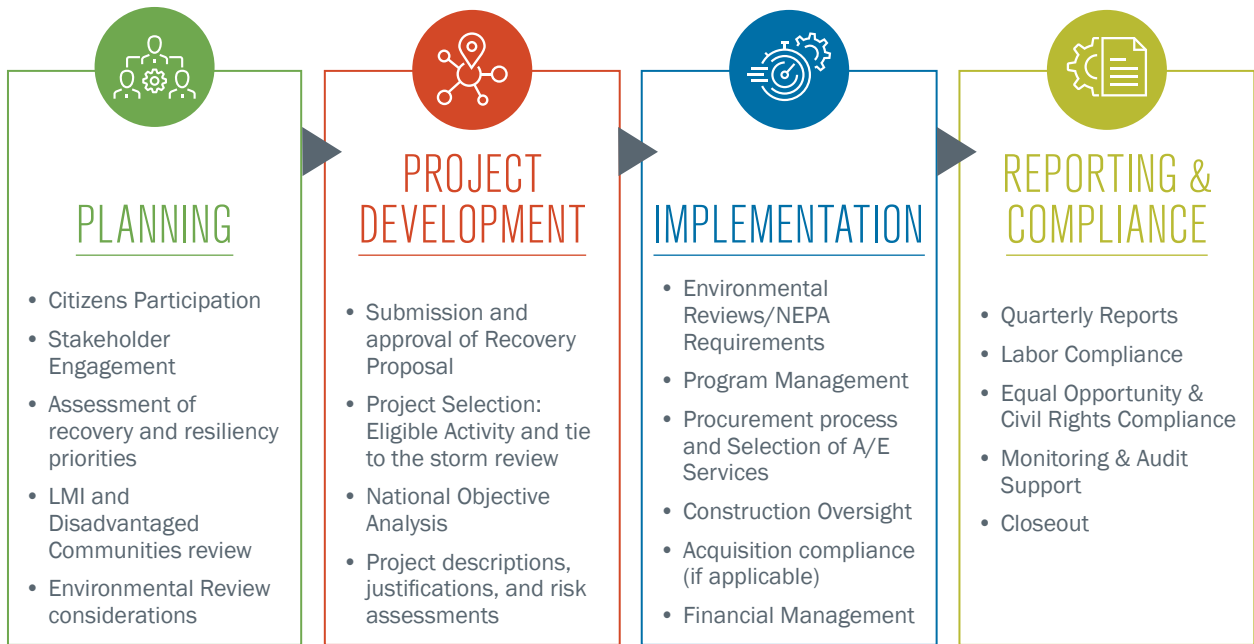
PLANNING

- Citizens Participation
- Stakeholder Engagement
- Assessment of recovery and resiliency priorities
- LMI and Disadvantaged Communities review
- Environmental Review considerations

PROJECT DEVELOPMENT

- Submission and approval of Recovery Proposal
- Project Selection: Eligible Activity and tie to the storm review
- National Objective Analysis
- Project descriptions, justifications, and risk assessments

IMPLEMENTATION

- Environmental Reviews/NEPA Requirements
- Program Management
- Procurement process and Selection of A/E Services
- Construction Oversight
- Acquisition compliance (if applicable)
- Financial Management

REPORTING & COMPLIANCE

- Quarterly Reports
- Labor Compliance
- Equal Opportunity & Civil Rights Compliance
- Monitoring & Audit Support
- Closeout